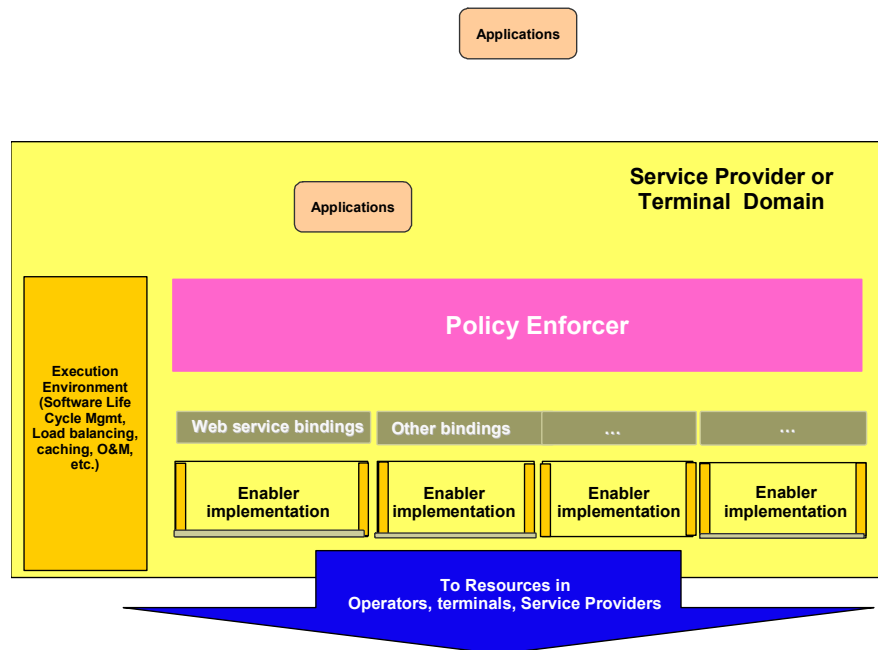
Applications

Service Provider or Terminal Domain

Applications

Execution Environment (Software Life Cycle Mgmt, Load balancing, caching, O&M, etc.)

Policy Enforcer

Web service bindings

Other bindings

...

...

Enabler implementation

Enabler implementation

Enabler implementation

Enabler implementation

To Resources in Operators, terminals, Service Providers